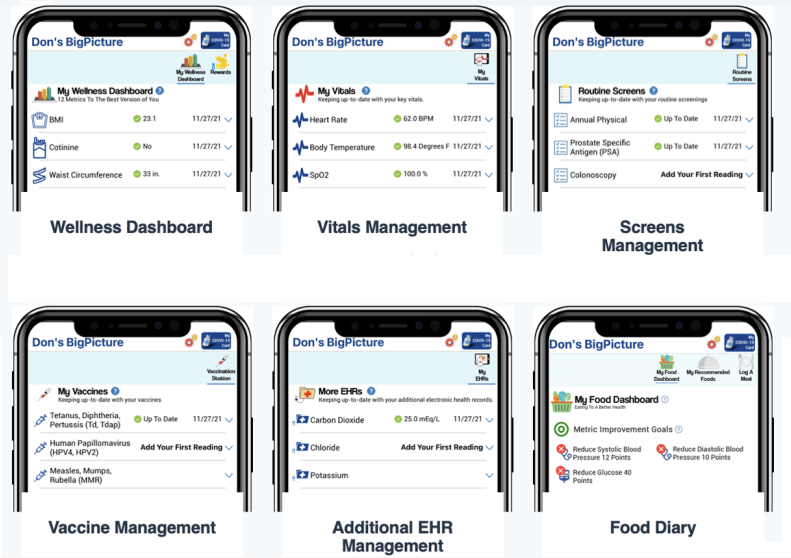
Don's BigPicture

My COVID-19 Card

My Wellness Dashboard

Rewards

My Wellness Dashboard ?
12 Metrics To The Best Version of You

BMI 23.1 11/27/21

Cotinine No 11/27/21

Waist Circumference 33 in. 11/27/21

Wellness Dashboard

Don's BigPicture

My COVID-19 Card

My Vitals

My Vitals ?
Keeping up-to-date with your key vitals.

Heart Rate 62.0 BPM 11/27/21

Body Temperature 98.4 Degrees F 11/27/21

SpO2 100.0 % 11/27/21

Vitals Management

Don's BigPicture

My COVID-19 Card

Routine Screens

Routine Screens ?
Keeping up-to-date with your routine screenings

Annual Physical Up To Date 11/27/21

Prostate Specific Antigen (PSA) Up To Date 11/27/21

Colonoscopy Add Your First Reading

Screens Management

Don's BigPicture

My COVID-19 Card

Vaccination Station

My Vaccines ?
Keeping up-to-date with your vaccines

Tetanus, Diphtheria, Pertussis (Td, Tdap) Up To Date 11/27/21

Human Papillomavirus (HPV4, HPV2) Add Your First Reading

Measles, Mumps, Rubella (MMR)

Vaccine Management

Don's BigPicture

My COVID-19 Card

My EHRs

More EHRs ?
Keeping up-to-date with your additional electronic health records.

Carbon Dioxide 25.0 mEq/L 11/27/21

Chloride Add Your First Reading

Potassium

Additional EHR Management

Don's BigPicture

My COVID-19 Card

My Food Dashboard

My Recommended Foods

Log A Meal

My Food Dashboard ?
Eating To A Better Health

Metric Improvement Goals ?

Reduce Systolic Blood Pressure 12 Points

Reduce Diastolic Blood Pressure 10 Points

Reduce Glucose 40 Points

Food Diary